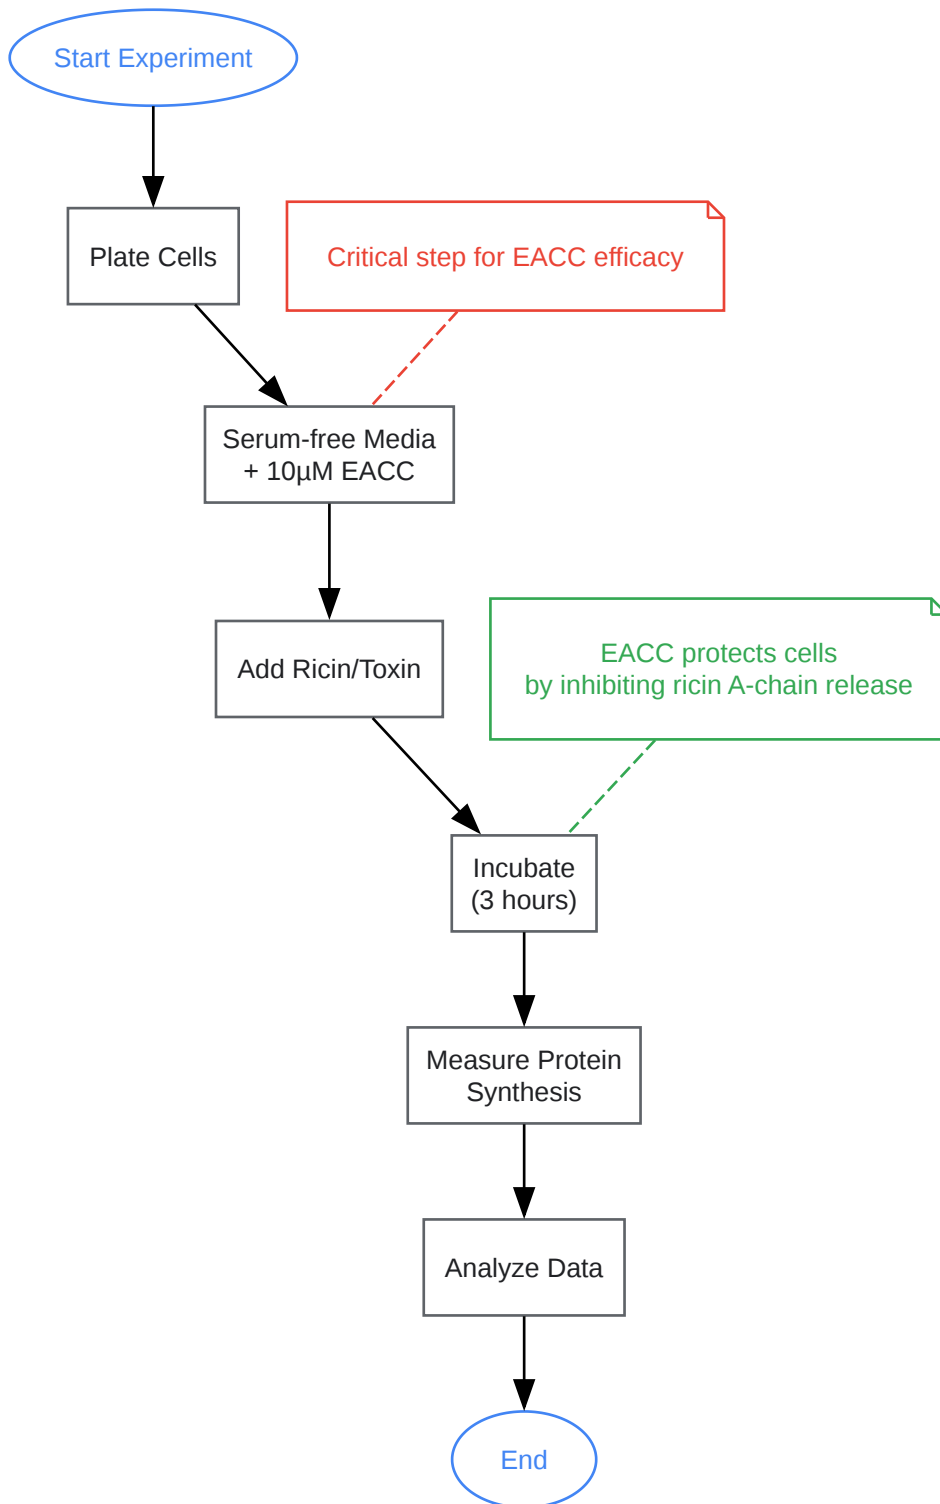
Start Experiment

Plate Cells

Critical step for EACC efficacy

Serum-free Media
+ 10µM EACC

Add Ricin/Toxin

EACC protects cells
by inhibiting ricin A-chain release

Incubate
(3 hours)

Measure Protein
Synthesis

Analyze Data

End